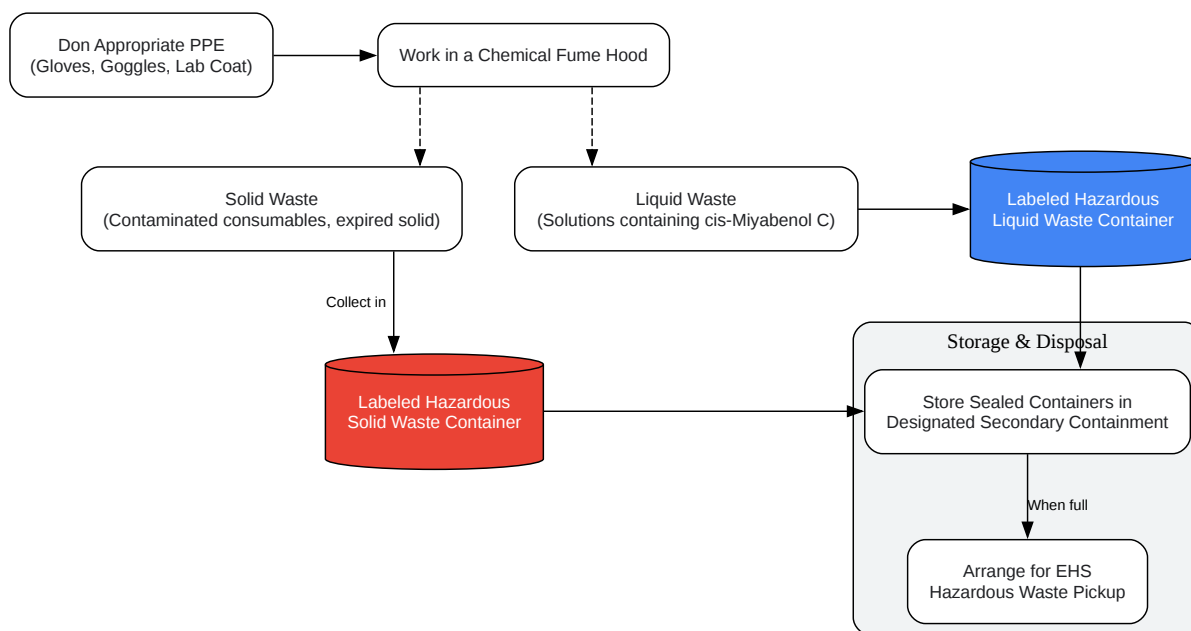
Don Appropriate PPE
(Gloves, Goggles, Lab Coat)

Work in a Chemical Fume Hood

Solid Waste
(Contaminated consumables, expired solid)

Liquid Waste
(Solutions containing cis-Miyabenol C)

Labeled Hazardous
Liquid Waste Container

Collect in

Labeled Hazardous
Solid Waste Container

Storage & Disposal

Store Sealed Containers in
Designated Secondary Containment

When full

Arrange for EHS
Hazardous Waste Pickup